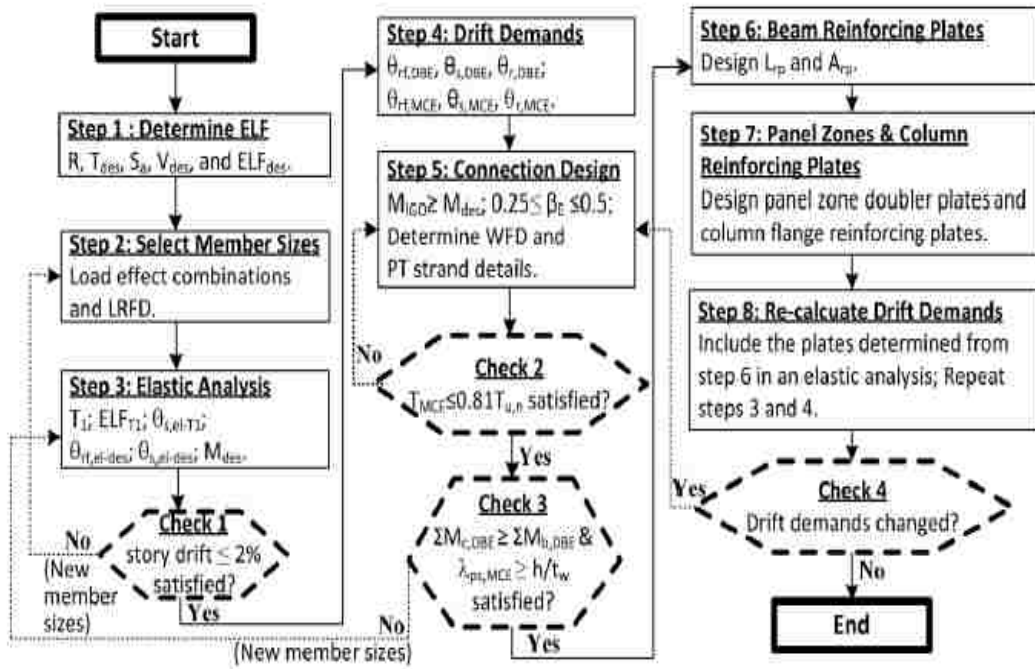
Start

Step 1 : Determine ELF
R, $T_{des}$, $S_a$, $V_{des}$, and $ELF_{des}$.

Step 2: Select Member Sizes
Load effect combinations and LRFD.

Step 3: Elastic Analysis
$T_1$; $ELF_{T1}$; $\theta_{i,el\text{-}T1}$; $\theta_{rf,el\text{-}des}$; $\theta_{i,el\text{-}des}$; $M_{des}$.

Check 1
story drift ≤ 2% satisfied?

No
(New member sizes)

Yes

Step 4: Drift Demands
$\theta_{rf,DBE}$, $\theta_{i,DBE}$, $\theta_{r,DBE}$;
$\theta_{rf,MCE}$, $\theta_{i,MCE}$, $\theta_{r,MCE}$.

Step 5: Connection Design
$M_{IGO} \geq M_{des}$; $0.25 \leq \beta_E \leq 0.5$;
Determine WFD and PT strand details.

No

Check 2
$T_{MCE} \leq 0.81 T_{u,n}$ satisfied?

Yes

Check 3
$\Sigma M_{c,DBE} \geq \Sigma M_{b,DBE}$ &
$\lambda_{ps,MCE} \geq h/t_w$
satisfied?

No
(New member sizes)

Yes

Step 6: Beam Reinforcing Plates
Design $L_{rp}$ and $A_{rp}$.

Step 7: Panel Zones & Column Reinforcing Plates
Design panel zone doubler plates and column flange reinforcing plates.

Step 8: Re-calcuate Drift Demands
Include the plates determined from step 6 in an elastic analysis; Repeat steps 3 and 4.

Yes

Check 4
Drift demands changed?

No

End